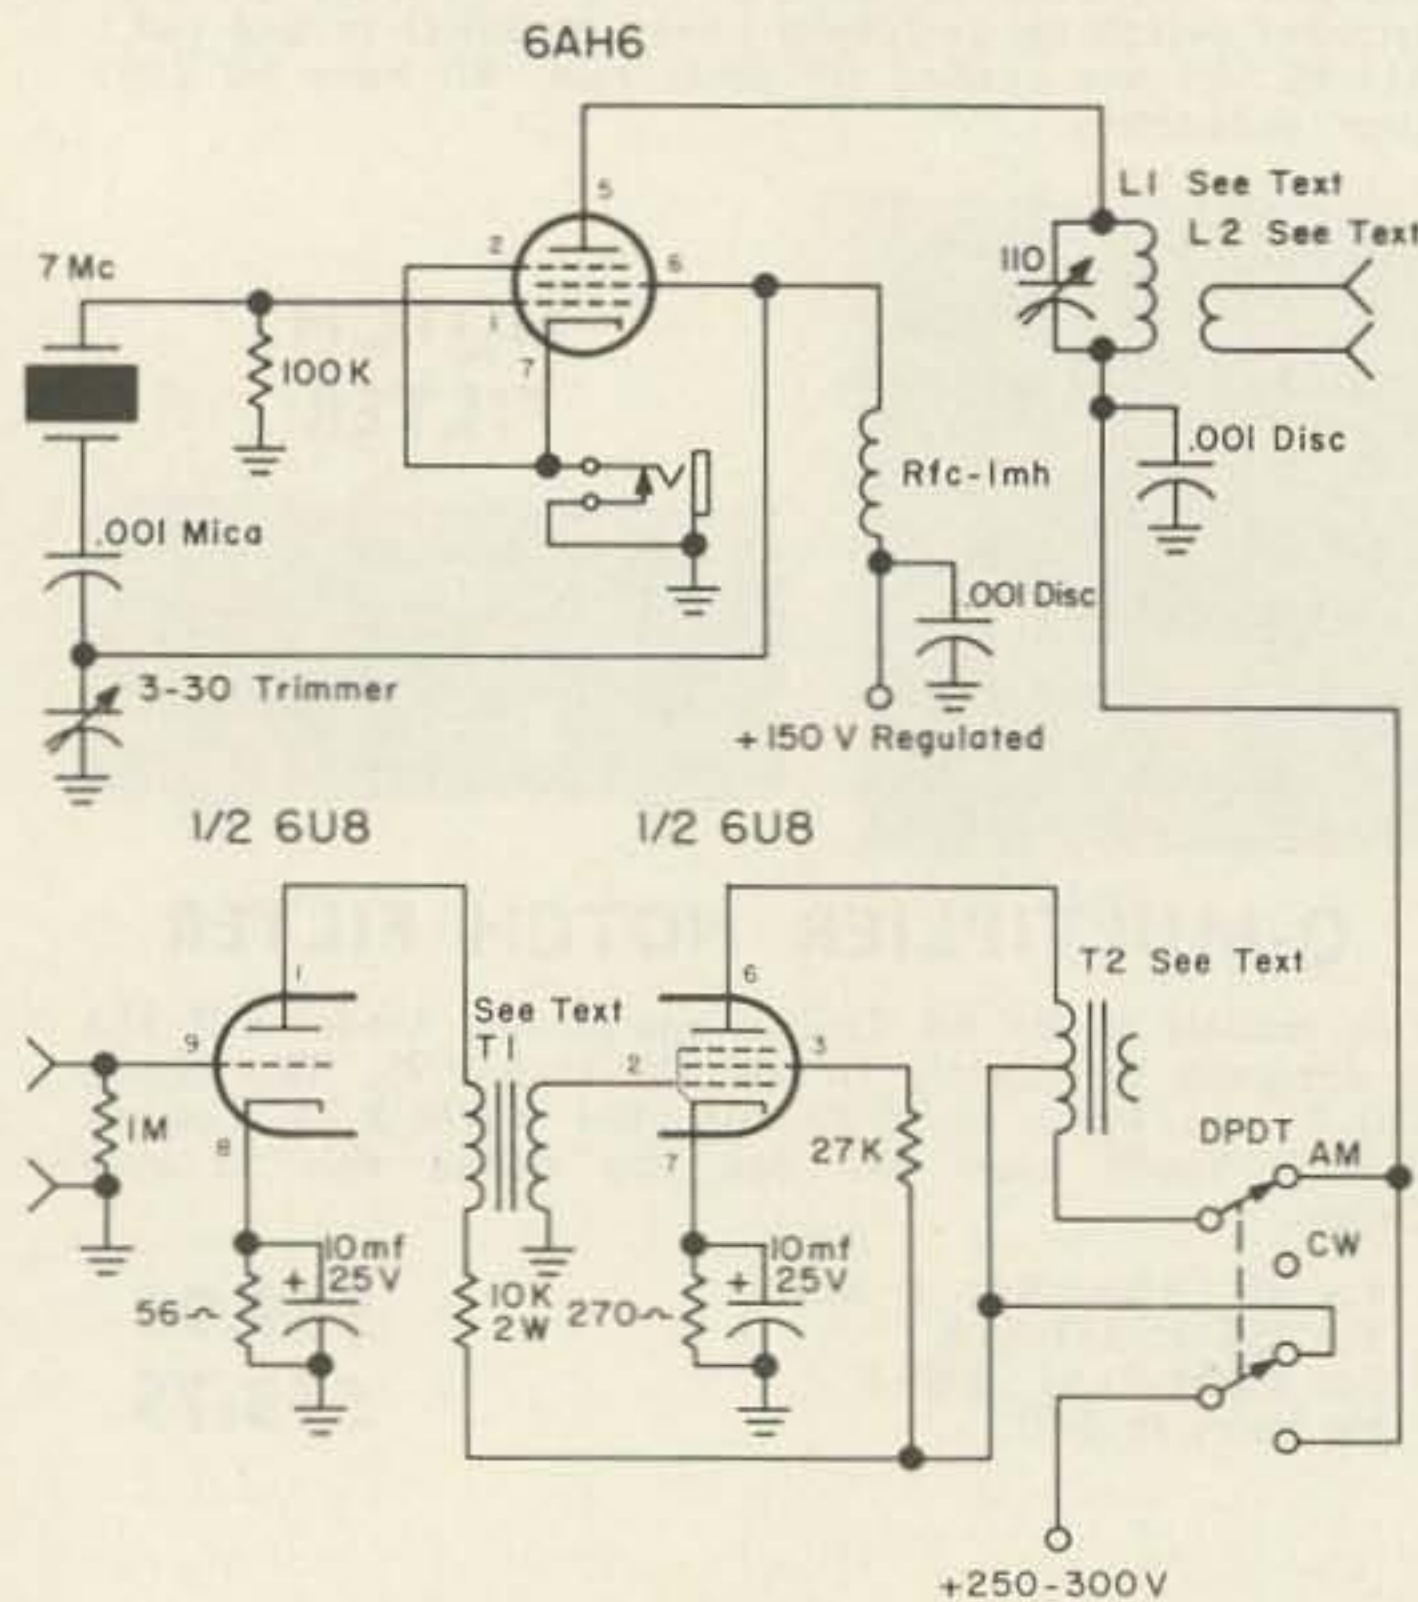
6AH6

5
2
6
1
7

7 Mc
100 K
.001 Mica
3-30 Trimmer

L1 See Text
L 2 See Text
110
.001 Disc
Rfc-1mh
.001 Disc
+ 150 V Regulated

1/2 6U8
1/2 6U8

1
9
8
1M
56
10mf
25V

See Text
T1
10K
2W

6
2
3
7
270
10mf
25V
27K

T2 See Text
DPDT
AM
CW

+250-300V